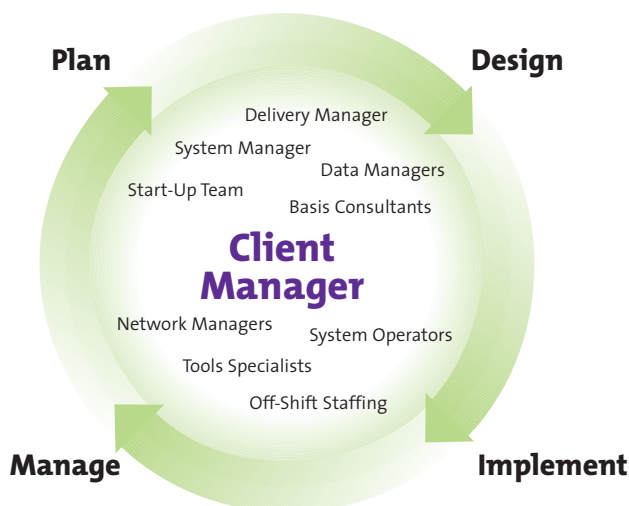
Plan

Design

Delivery Manager

System Manager

Data Managers

Start-Up Team

Basis Consultants

Client Manager

Network Managers

System Operators

Tools Specialists

Off-Shift Staffing

Manage

Implement